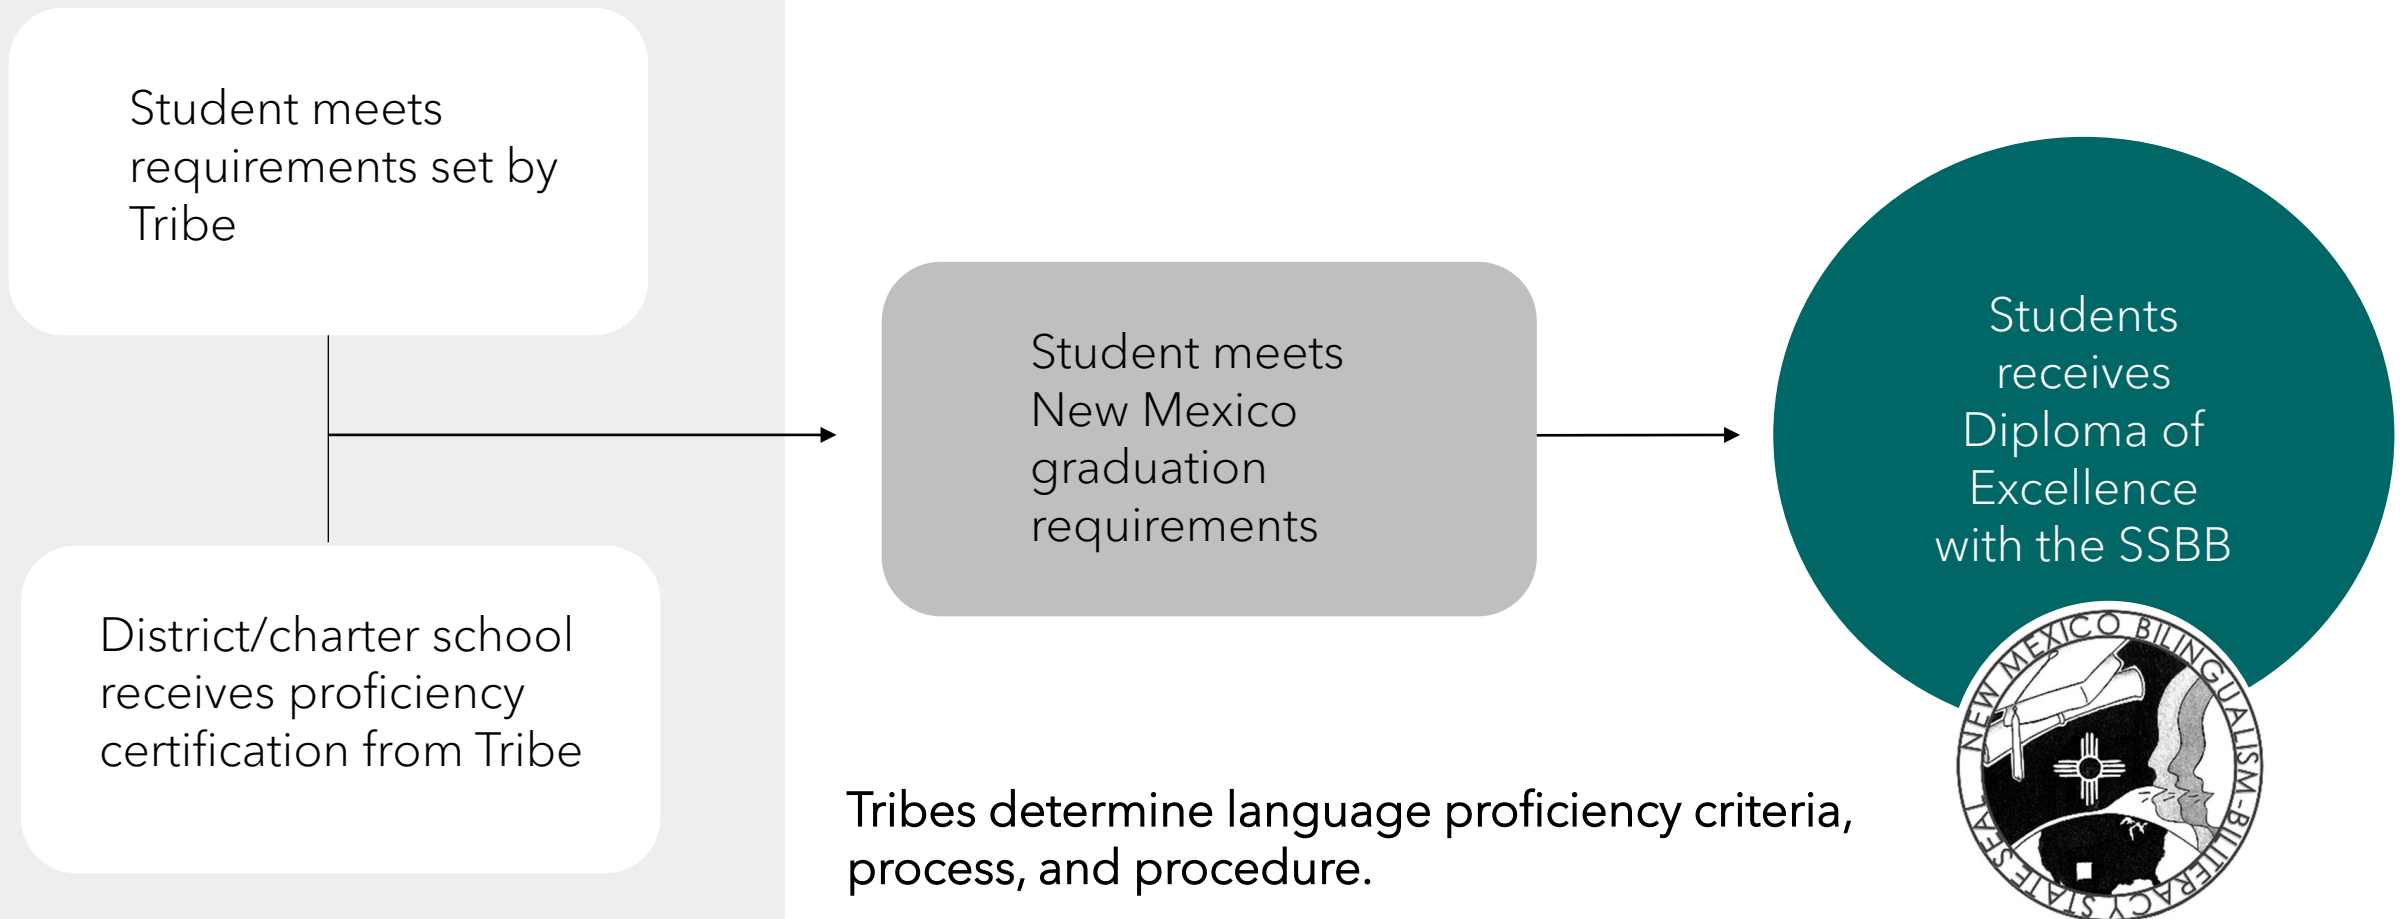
Student meets requirements set by Tribe

District/charter school receives proficiency certification from Tribe

Student meets New Mexico graduation requirements

Students receives Diploma of Excellence with the SSBB

NEW MEXICO BILINGUALISM-BILITERACY STATE SEAL

Tribes determine language proficiency criteria, process, and procedure.